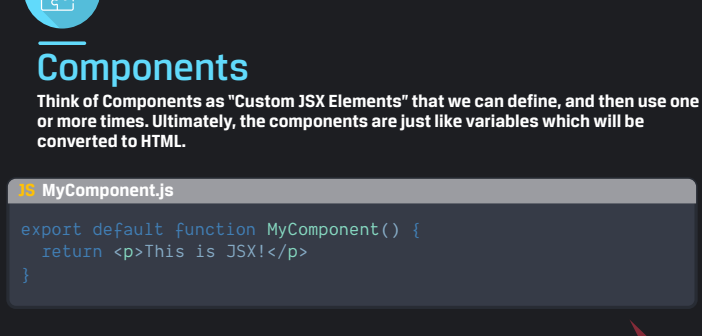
Components

Think of Components as "Custom JSX Elements" that we can define, and then use one or more times. Ultimately, the components are just like variables which will be converted to HTML.

JS MyComponent.js

export default function MyComponent() {
  return <p>This is JSX!</p>
}